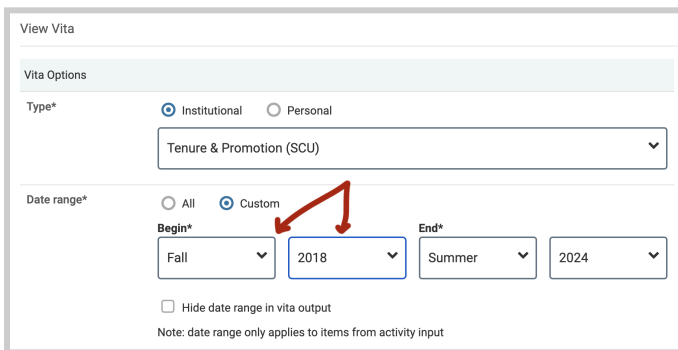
View Vita

Vita Options

Type*

Institutional Personal

Tenure & Promotion (SCU)

Date range*

All Custom

Begin*

Fall

2018

End*

Summer

2024

Hide date range in vita output

Note: date range only applies to items from activity input